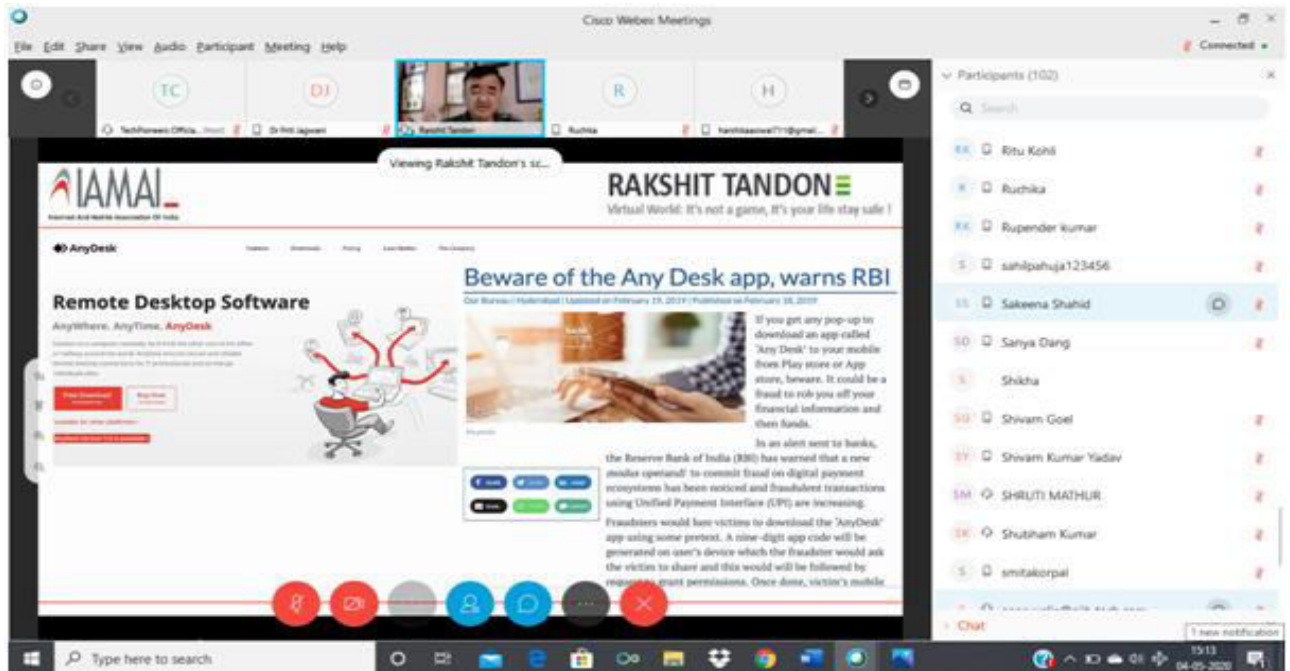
Cisco Webex Meetings

File Edit Share View Audio Participant Meeting Help

Connected

TC DJ R H

TechPioneers Officia... Host Dr Priti Jagwani Rakshit Tandon Ruchika harshitaaswal711@gmail...

Viewing Rakshit Tandon's sc...

IAMAI

Internet And Mobile Association Of India

RAKSHIT TANDON

Virtual World: It's not a game, It's your life stay safe !

AnyDesk

Remote Desktop Software

AnyWhere. AnyTime. AnyDesk

Beware of the Any Desk app, warns RBI

Our Bureau | Hyderabad | Updated on February 19, 2019 | Published on February 18, 2019

If you get any pop-up to download an app called 'Any Desk' to your mobile from Play store or App store, beware. It could be a fraud to rob you off your financial information and then funds.

In an alert sent to banks, the Reserve Bank of India (RBI) has warned that a new 'modus operandi' to commit fraud on digital payment ecosystems has been noticed and fraudulent transactions using Unified Payment Interface (UPI) are increasing.

Fraudsters would lure victims to download the 'AnyDesk' app using some pretext. A nine-digit app code will be generated on user's device which the fraudster would ask the victim to share and this would be followed by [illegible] grant permissions. Once done, victim's mobile

Participants (102)

Search

RK Ritu Kohli
R Ruchika
RK Rupender kumar
S sahilpahuja123456
SS Sakeena Shahid
SD Sanya Dang
S Shikha
SG Shivam Goel
SY Shivam Kumar Yadav
SM SHRUTI MATHUR
SK Shubham Kumar
S smitakorpal

Chat

1 new notification

Type here to search

15:13
04-05-2020